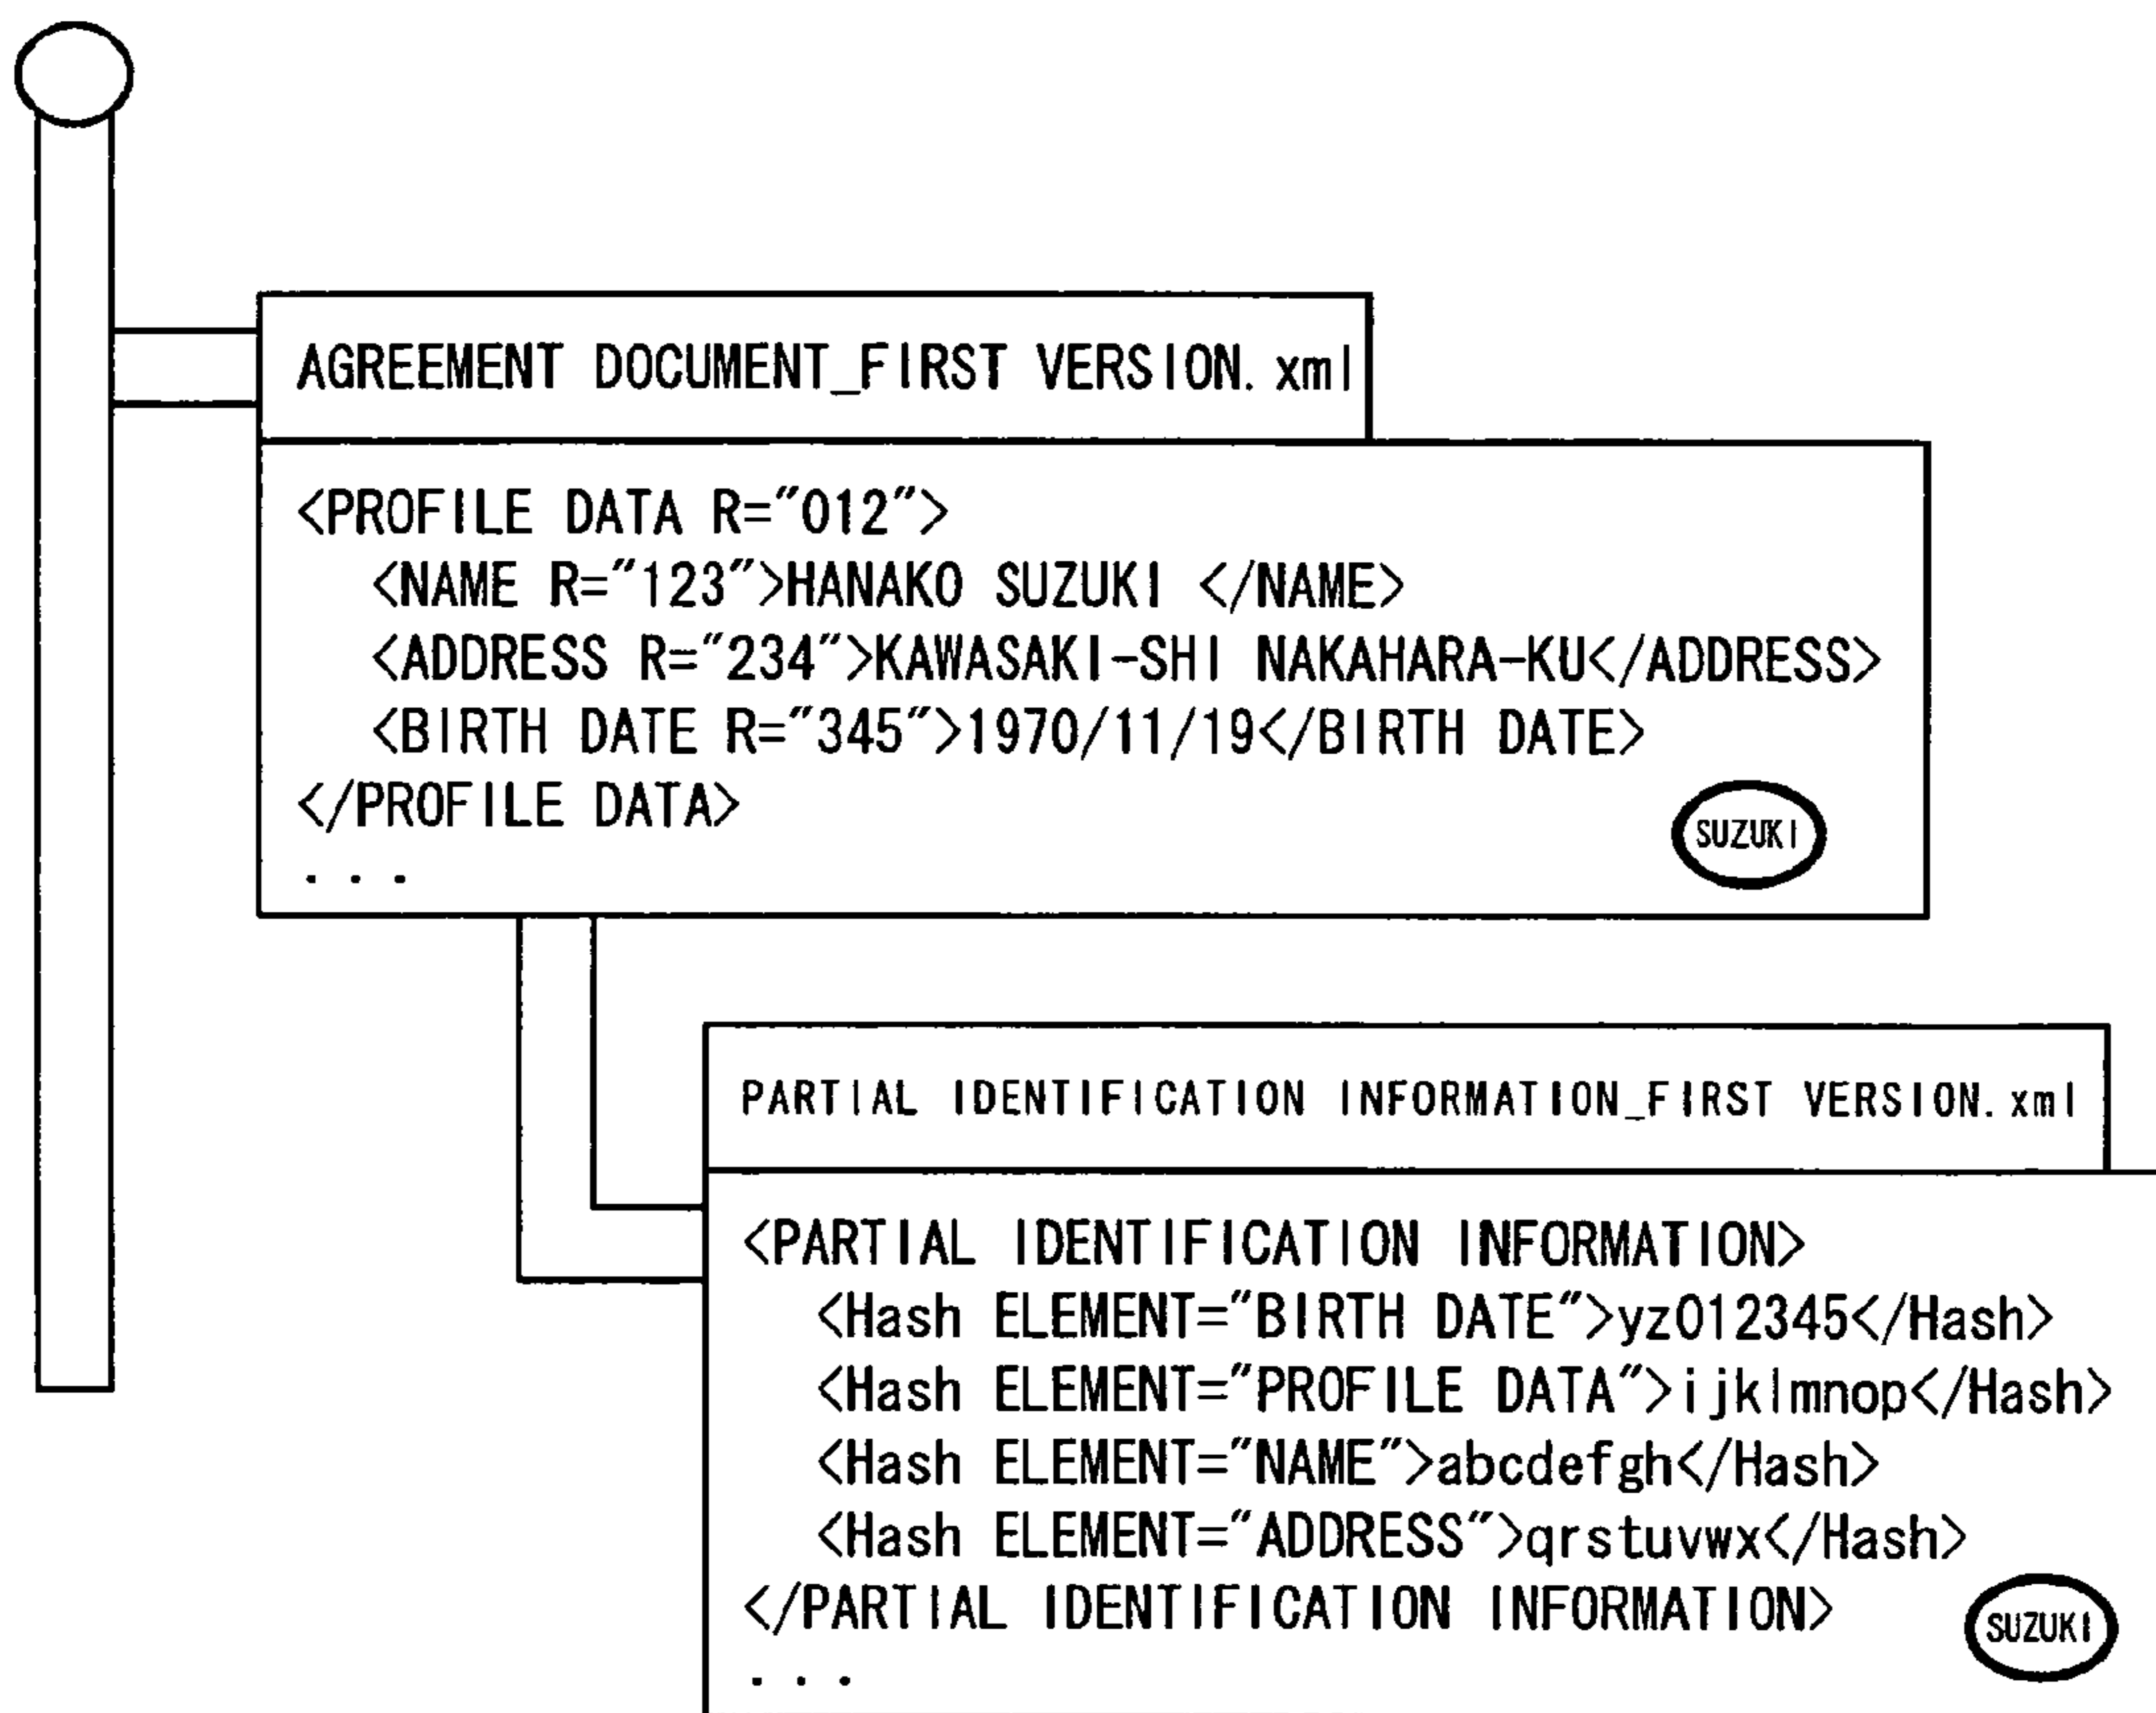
AGREEMENT DOCUMENT_FIRST VERSION.xml

<PROFILE DATA R="012">
<NAME R="123">HANAKO SUZUKI </NAME>
<ADDRESS R="234">KAWASAKI-SHI NAKAHARA-KU</ADDRESS>
<BIRTH DATE R="345">1970/11/19</BIRTH DATE>
</PROFILE DATA>
SUZUKI
. . .

PARTIAL IDENTIFICATION INFORMATION_FIRST VERSION.xml

<PARTIAL IDENTIFICATION INFORMATION>
<Hash ELEMENT="BIRTH DATE">yz012345</Hash>
<Hash ELEMENT="PROFILE DATA">ijklmnop</Hash>
<Hash ELEMENT="NAME">abcdefgh</Hash>
<Hash ELEMENT="ADDRESS">qrstuvwx</Hash>
</PARTIAL IDENTIFICATION INFORMATION>
SUZUKI
. . .